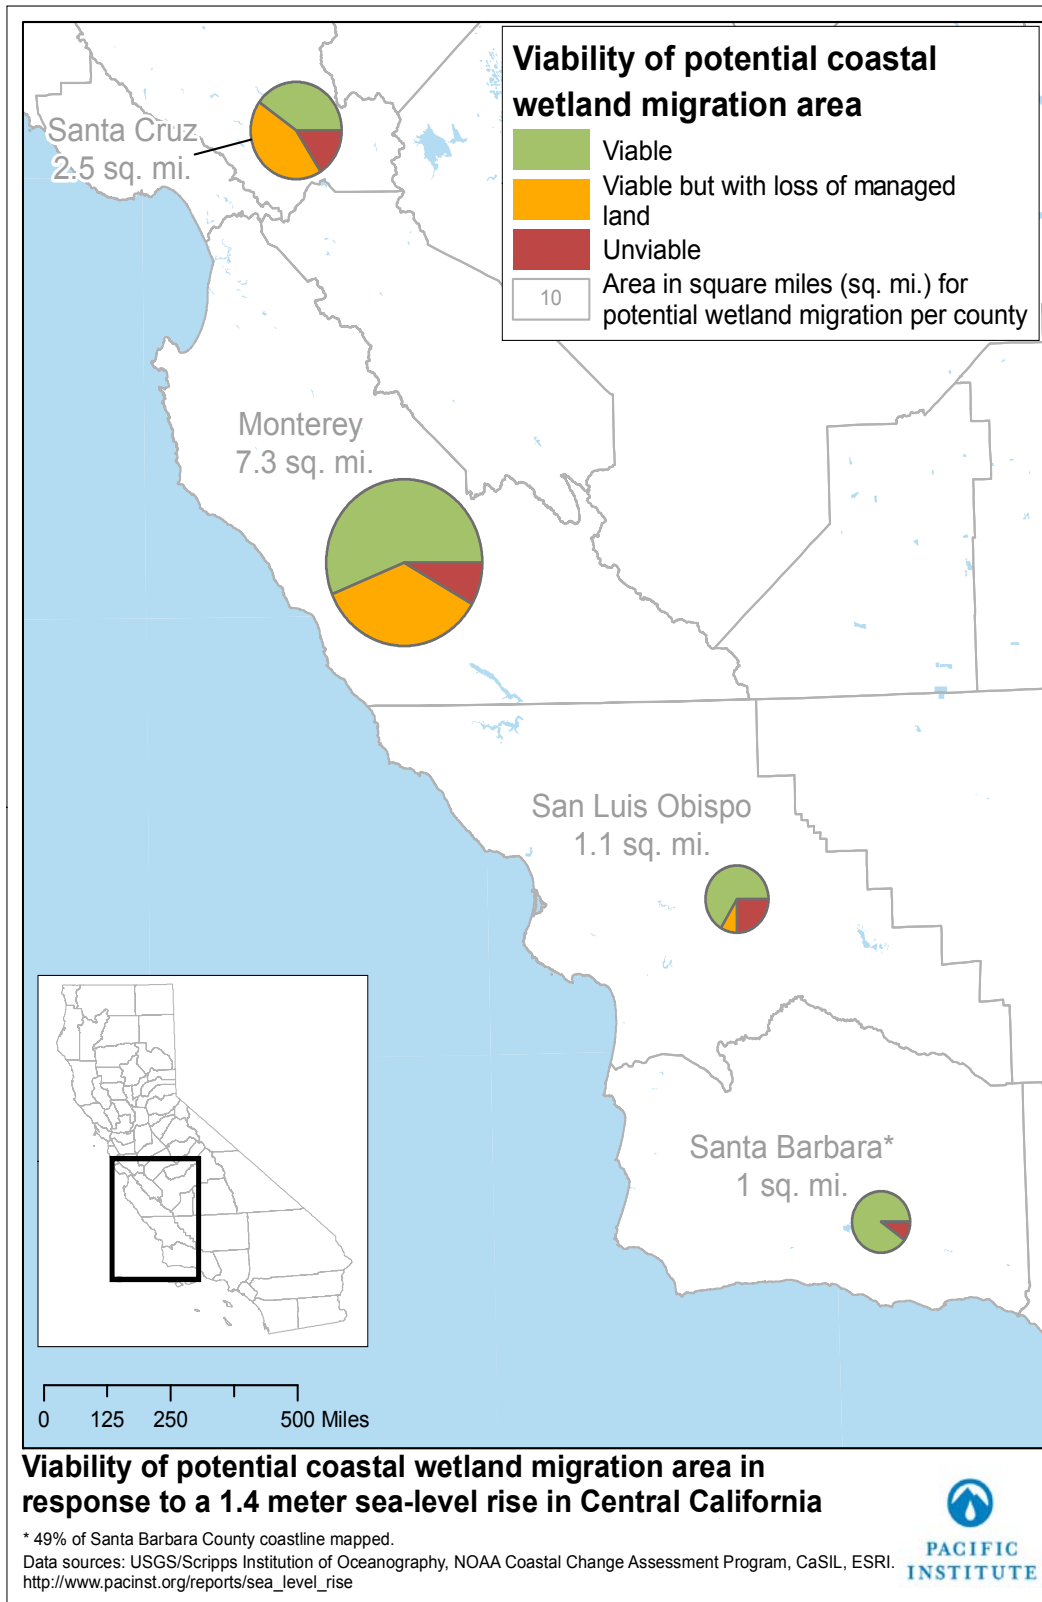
Viability of potential coastal wetland migration area

Viable

Viable but with loss of managed land

Unviable

10

Area in square miles (sq. mi.) for potential wetland migration per county

Santa Cruz
2.5 sq. mi.

Monterey
7.3 sq. mi.

San Luis Obispo
1.1 sq. mi.

Santa Barbara*
1 sq. mi.

0 125 250 500 Miles

Viability of potential coastal wetland migration area in response to a 1.4 meter sea-level rise in Central California

* 49% of Santa Barbara County coastline mapped.
Data sources: USGS/Scripps Institution of Oceanography, NOAA Coastal Change Assessment Program, CaSIL, ESRI.
http://www.pacinst.org/reports/sea_level_rise

PACIFIC INSTITUTE